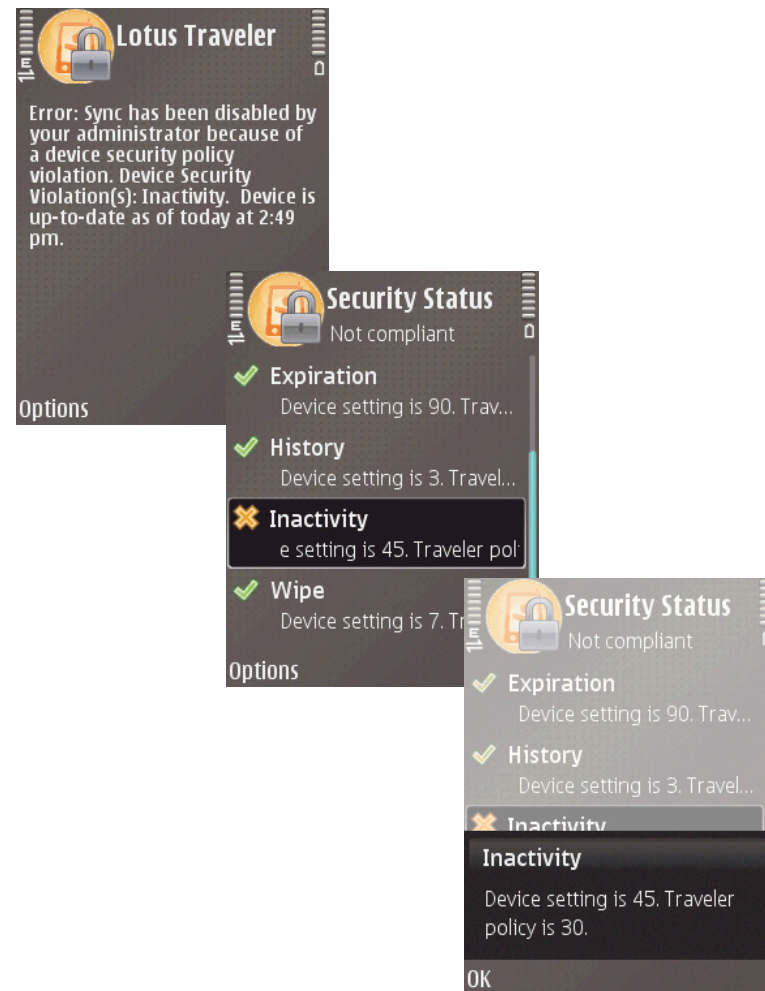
Lotus Traveler

Error: Sync has been disabled by your administrator because of a device security policy violation. Device Security Violation(s): Inactivity. Device is up-to-date as of today at 2:49 pm.

Options

Security Status
Not compliant

Expiration
Device setting is 90. Trav...

History
Device setting is 3. Travel...

Inactivity
e setting is 45. Traveler pol

Wipe
Device setting is 7. Tr

Options

Security Status
Not compliant

Expiration
Device setting is 90. Trav...

History
Device setting is 3. Travel...

Inactivity

Inactivity

Device setting is 45. Traveler policy is 30.

OK